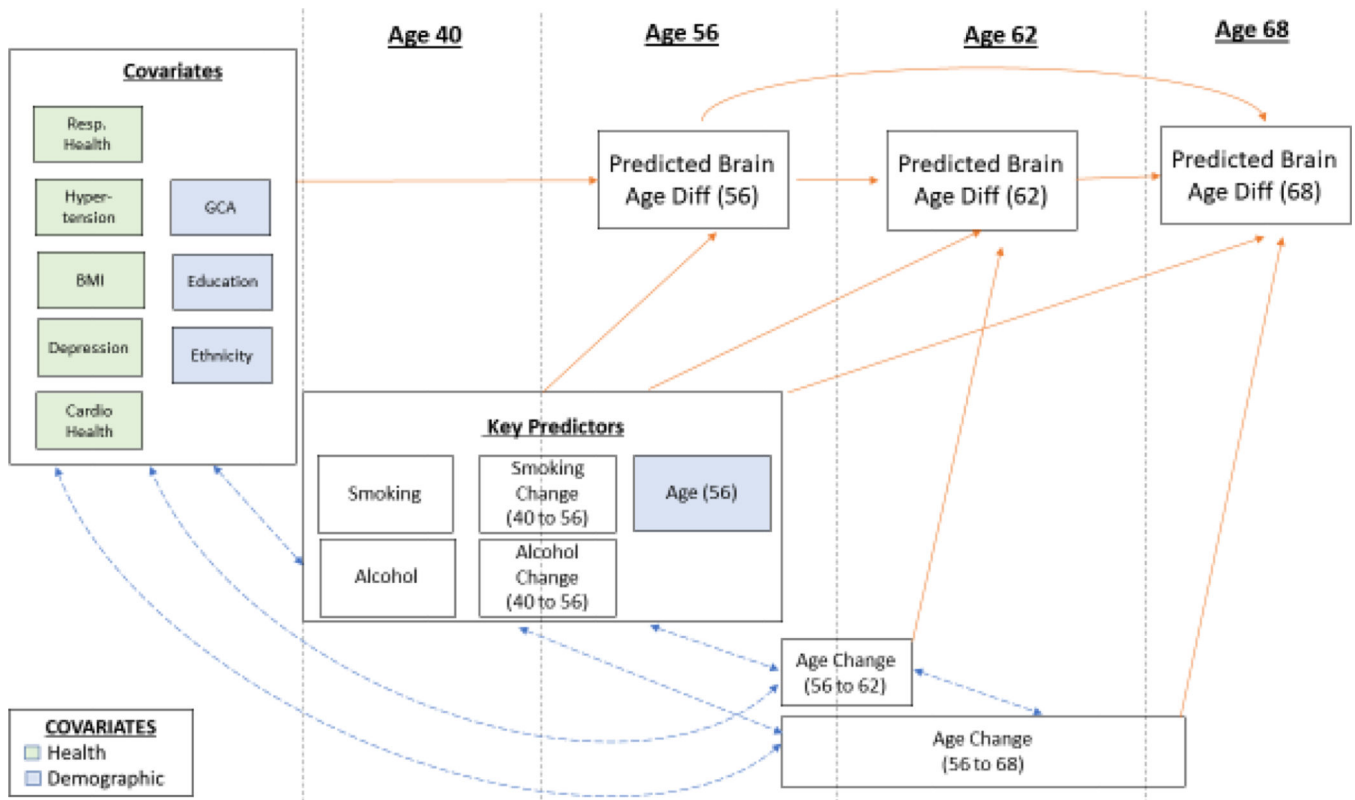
Age 40

Age 56

Age 62

Age 68

Covariates

Resp. Health

Hypertension

GCA

BMI

Education

Depression

Ethnicity

Cardio Health

Predicted Brain Age Diff (56)

Predicted Brain Age Diff (62)

Predicted Brain Age Diff (68)

Key Predictors

Smoking

Smoking Change (40 to 56)

Age (56)

Alcohol

Alcohol Change (40 to 56)

Age Change (56 to 62)

Age Change (56 to 68)

COVARIATES
Health
Demographic